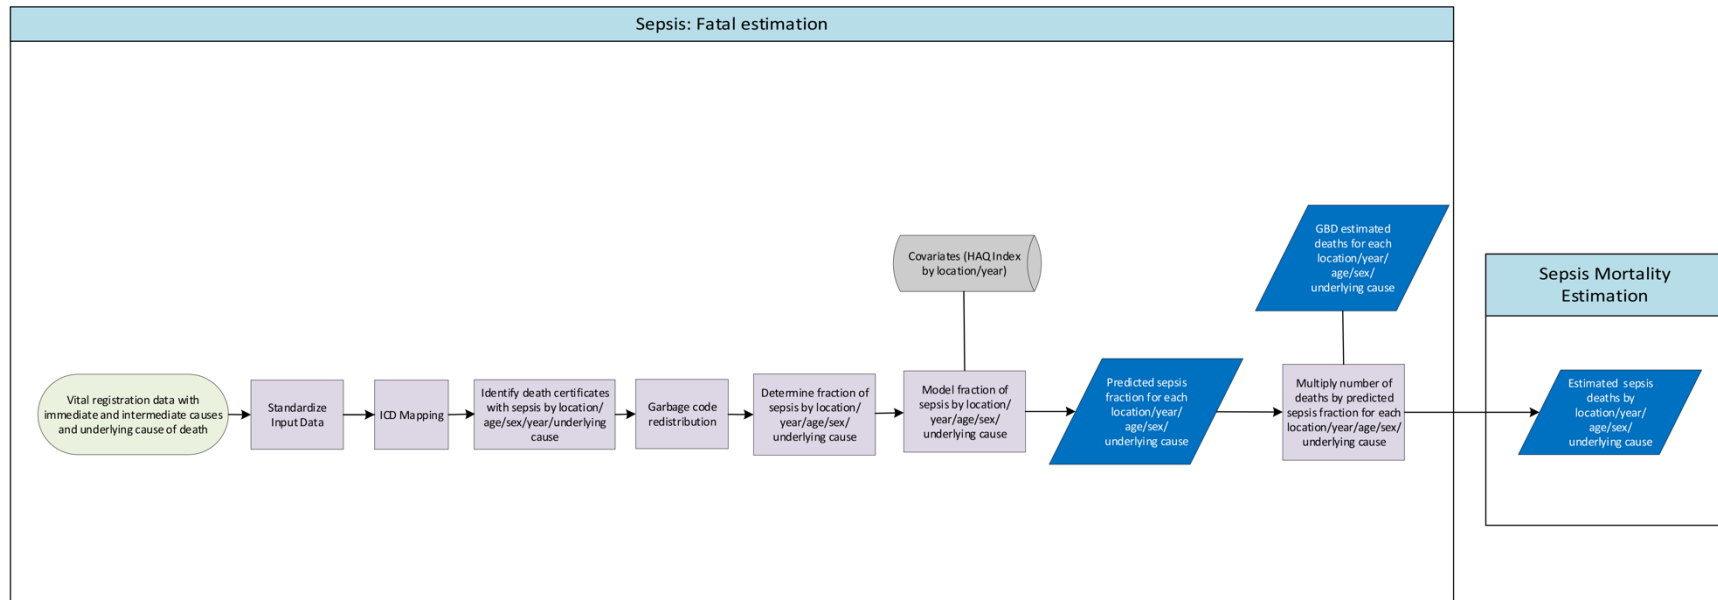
Sepsis: Fatal estimation

Covariates (HAQ Index by location/year)

GBD estimated deaths for each location/year/ age/sex/ underlying cause

Sepsis Mortality Estimation

Vital registration data with immediate and intermediate causes and underlying cause of death

Standardize Input Data

ICD Mapping

Identify death certificates with sepsis by location/ age/sex/year/underlying cause

Garbage code redistribution

Determine fraction of sepsis by location/ year/age/sex/ underlying cause

Model fraction of sepsis by location/ year/age/sex/ underlying cause

Predicted sepsis fraction for each location/year/ age/sex/ underlying cause

Multiply number of deaths by predicted sepsis fraction for each location/year/age/sex/ underlying cause

Estimated sepsis deaths by location/year/ age/sex/ underlying cause